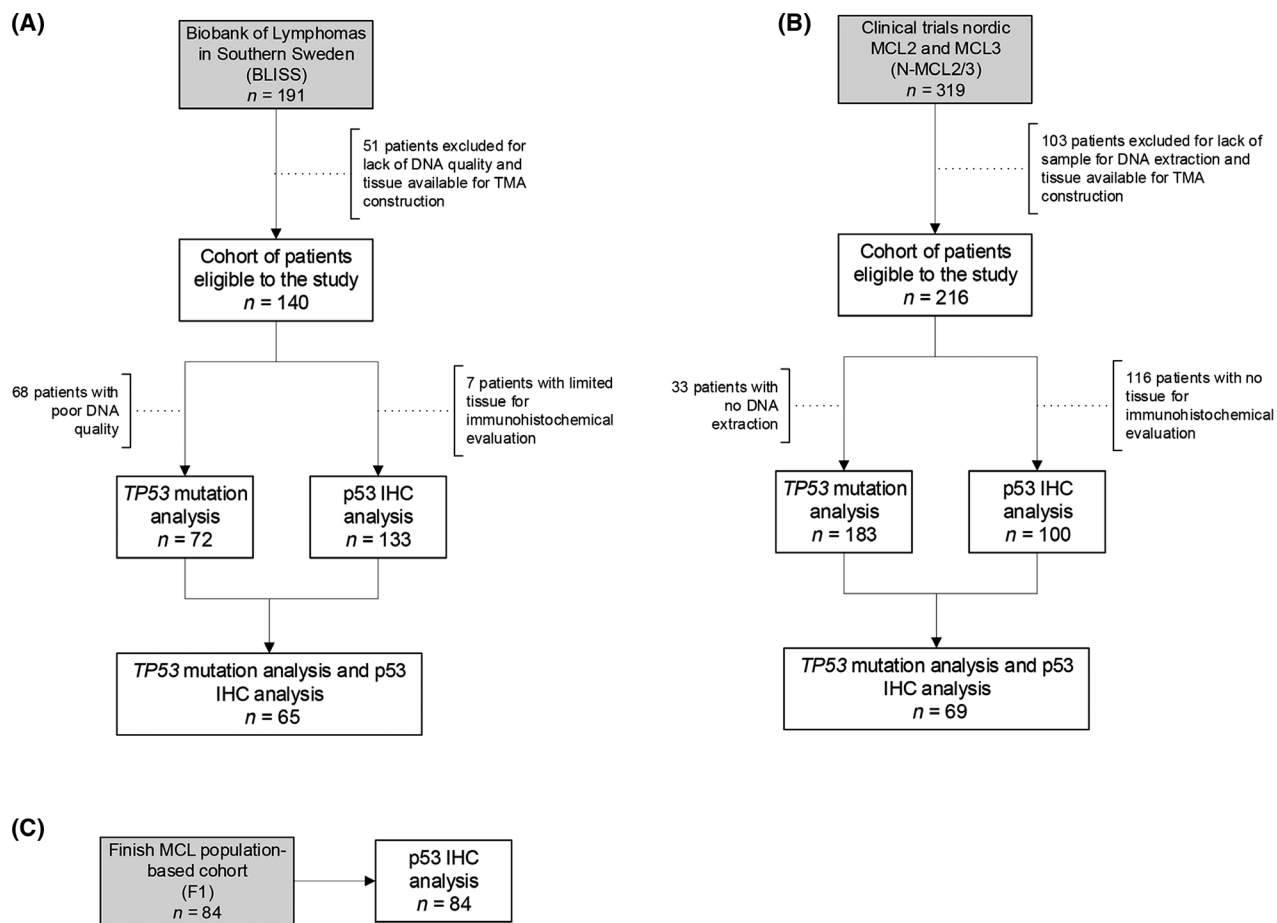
(A)

Biobank of Lymphomas in Southern Sweden (BLISS)
$n$ = 191

51 patients excluded for lack of DNA quality and tissue available for TMA construction

Cohort of patients eligible to the study
$n$ = 140

68 patients with poor DNA quality

7 patients with limited tissue for immunohistochemical evaluation

*TP53* mutation analysis
$n$ = 72

p53 IHC analysis
$n$ = 133

*TP53* mutation analysis and p53 IHC analysis
$n$ = 65

(B)

Clinical trials nordic MCL2 and MCL3 (N-MCL2/3)
$n$ = 319

103 patients excluded for lack of sample for DNA extraction and tissue available for TMA construction

Cohort of patients eligible to the study
$n$ = 216

33 patients with no DNA extraction

116 patients with no tissue for immunohistochemical evaluation

*TP53* mutation analysis
$n$ = 183

p53 IHC analysis
$n$ = 100

*TP53* mutation analysis and p53 IHC analysis
$n$ = 69

(C)

Finish MCL population-based cohort (F1)
$n$ = 84

p53 IHC analysis
$n$ = 84